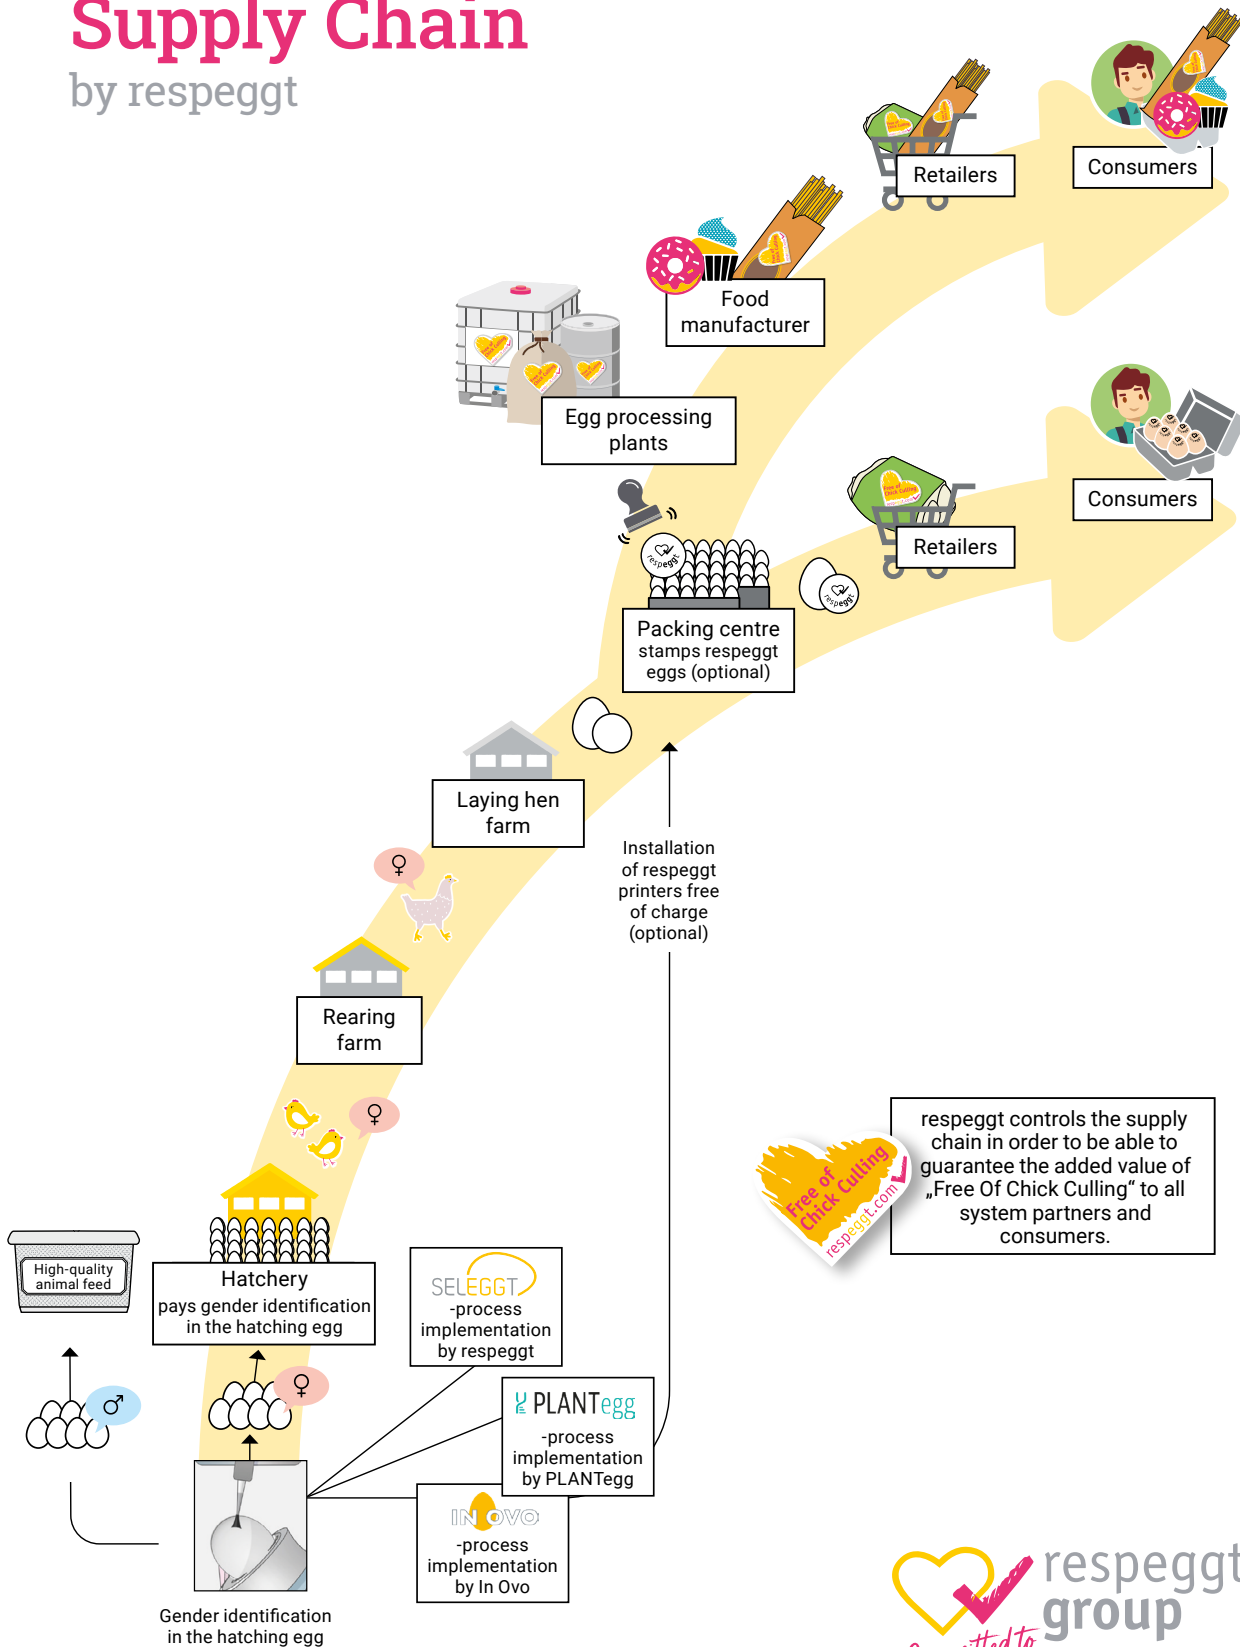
Supply Chain
by respeggt

Consumers

Retailers

Food manufacturer

Egg processing plants

Consumers

Retailers

respeggt

Packing centre
stamps respeggt eggs (optional)

Laying hen farm

Installation of respeggt printers free of charge (optional)

Rearing farm

respeggt controls the supply chain in order to be able to guarantee the added value of „Free Of Chick Culling“ to all system partners and consumers.

Free of Chick Culling
respeggt.com

High-quality animal feed

Hatchery
pays gender identification in the hatching egg

SELEGGT
-process implementation by respeggt

PLANTegg
-process implementation by PLANTegg

IN OVO
-process implementation by In Ovo

Gender identification in the hatching egg

respeggt group
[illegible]itted to